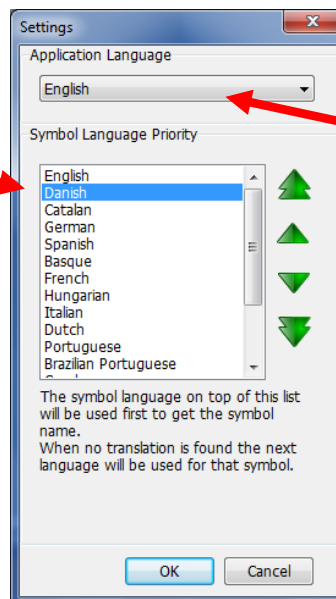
Settings

Application Language

English

Symbol Language Priority

English
Danish
Catalan
German
Spanish
Basque
French
Hungarian
Italian
Dutch
Portuguese
Brazilian Portuguese

The symbol language on top of this list will be used first to get the symbol name.
When no translation is found the next language will be used for that symbol.

OK

Cancel